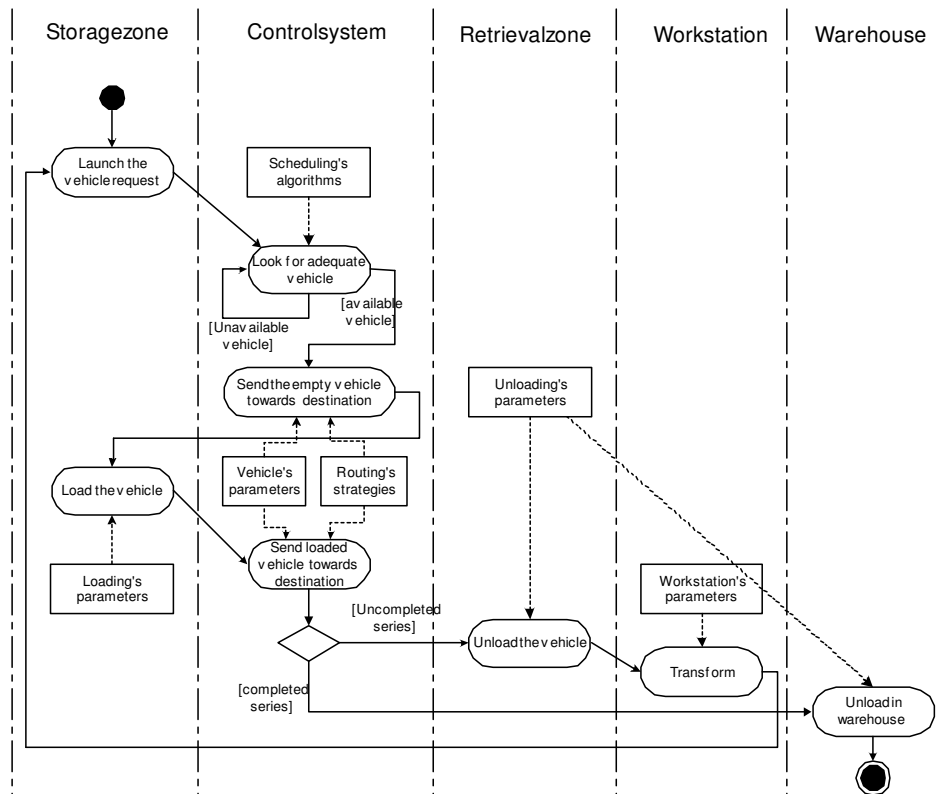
Storagezone

Controlsystem

Retrievalzone

Workstation

Warehouse

Launch the vehicle request

Scheduling's algorithms

Look for adequate vehicle

[Unavailable vehicle]

[available vehicle]

Send the empty vehicle towards destination

Unloading's parameters

Load the vehicle

Vehicle's parameters

Routing's strategies

Loading's parameters

Send loaded vehicle towards destination

Workstation's parameters

[Uncompleted series]

Unload the vehicle

Transform

[completed series]

Unload in warehouse